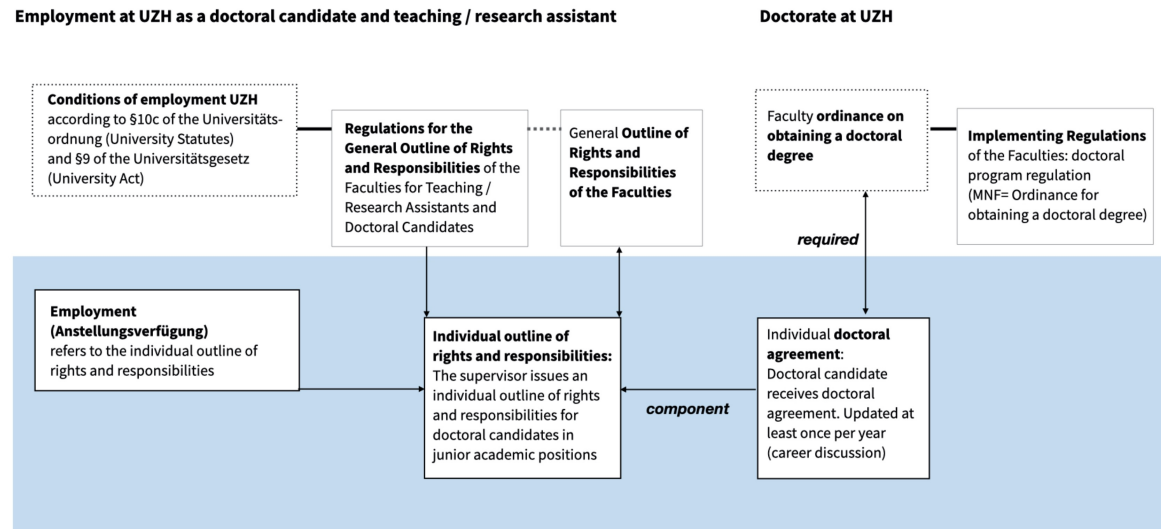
Employment at UZH as a doctoral candidate and teaching / research assistant

Doctorate at UZH

Conditions of employment UZH according to §10c of the Universitätsordnung (University Statutes) and §9 of the Universitätsgesetz (University Act)

Regulations for the General Outline of Rights and Responsibilities of the Faculties for Teaching / Research Assistants and Doctoral Candidates

General Outline of Rights and Responsibilities of the Faculties

Faculty ordinance on obtaining a doctoral degree

Implementing Regulations of the Faculties: doctoral program regulation (MNF= Ordinance for obtaining a doctoral degree)

required

Employment (Anstellungsverfügung) refers to the individual outline of rights and responsibilities

Individual outline of rights and responsibilities: The supervisor issues an individual outline of rights and responsibilities for doctoral candidates in junior academic positions

component

Individual doctoral agreement: Doctoral candidate receives doctoral agreement. Updated at least once per year (career discussion)